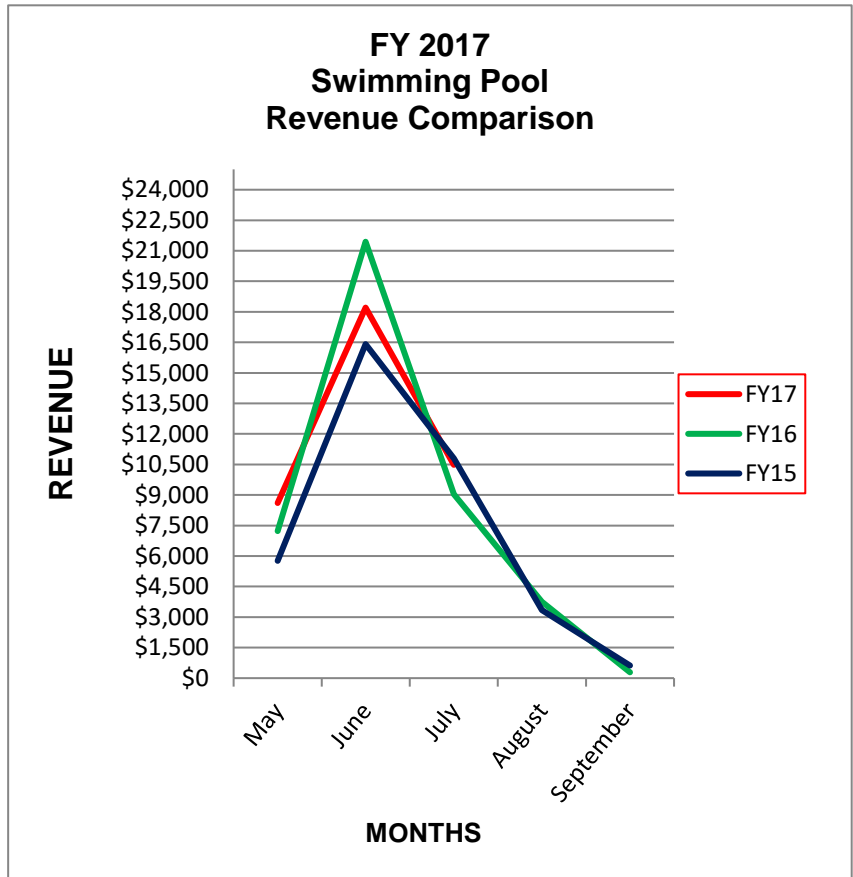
FY 2017
Swimming Pool
Revenue Comparison

REVENUE

$24,000
$22,500
$21,000
$19,500
$18,000
$16,500
$15,000
$13,500
$12,000
$10,500
$9,000
$7,500
$6,000
$4,500
$3,000
$1,500
$0

May
June
July
August
September

MONTHS

FY17
FY16
FY15